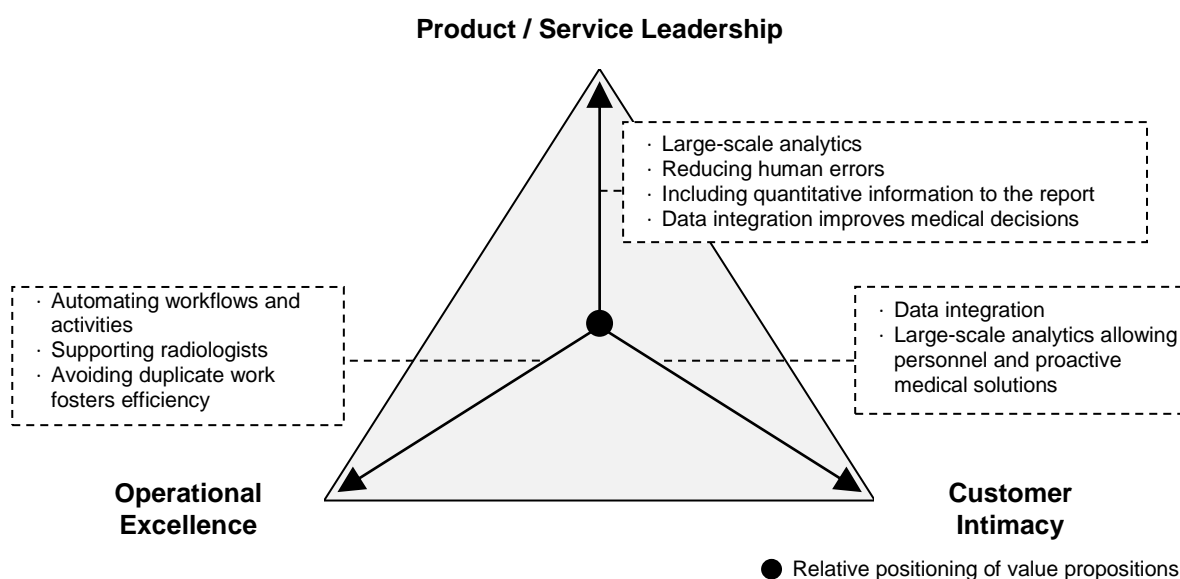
Product / Service Leadership

· Large-scale analytics
· Reducing human errors
· Including quantitative information to the report
· Data integration improves medical decisions

· Automating workflows and activities
· Supporting radiologists
· Avoiding duplicate work fosters efficiency

· Data integration
· Large-scale analytics allowing personnel and proactive medical solutions

Operational Excellence

Customer Intimacy

Relative positioning of value propositions